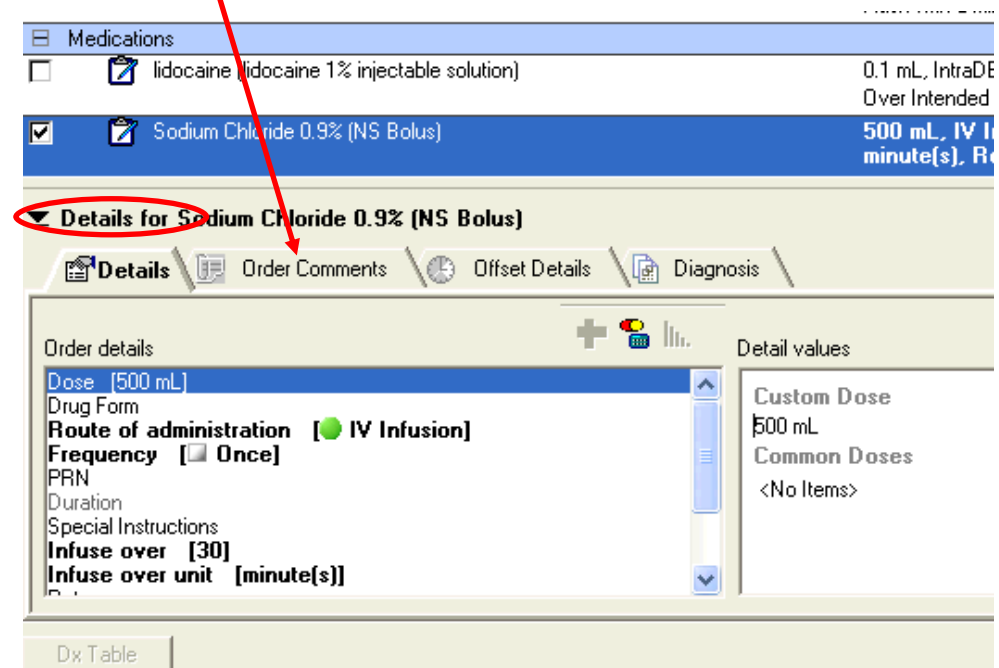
Medications

lidocaine (lidocaine 1% injectable solution)

0.1 mL, IntraDE

Over Intended

Sodium Chloride 0.9% (NS Bolus)

500 mL, IV I

minute(s), R

Details for Sodium Chloride 0.9% (NS Bolus)

Details

Order Comments

Offset Details

Diagnosis

Order details

Dose [500 mL]
Drug Form
Route of administration [IV Infusion]
Frequency [Once]
PRN
Duration
Special Instructions
Infuse over [30]
Infuse over unit [minute(s)]

Detail values

Custom Dose

500 mL

Common Doses

<No Items>

Dx Table